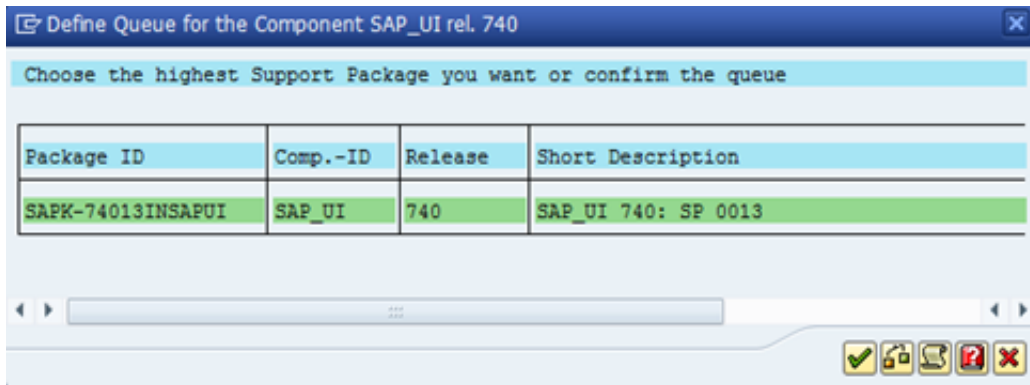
Define Queue for the Component SAP_UI rel. 740

Choose the highest Support Package you want or confirm the queue

| Package ID | Comp.-ID | Release | Short Description |
|---|---|---|---|
| SAPK-74013INSAPUI | SAP_UI | 740 | SAP_UI 740: SP 0013 |